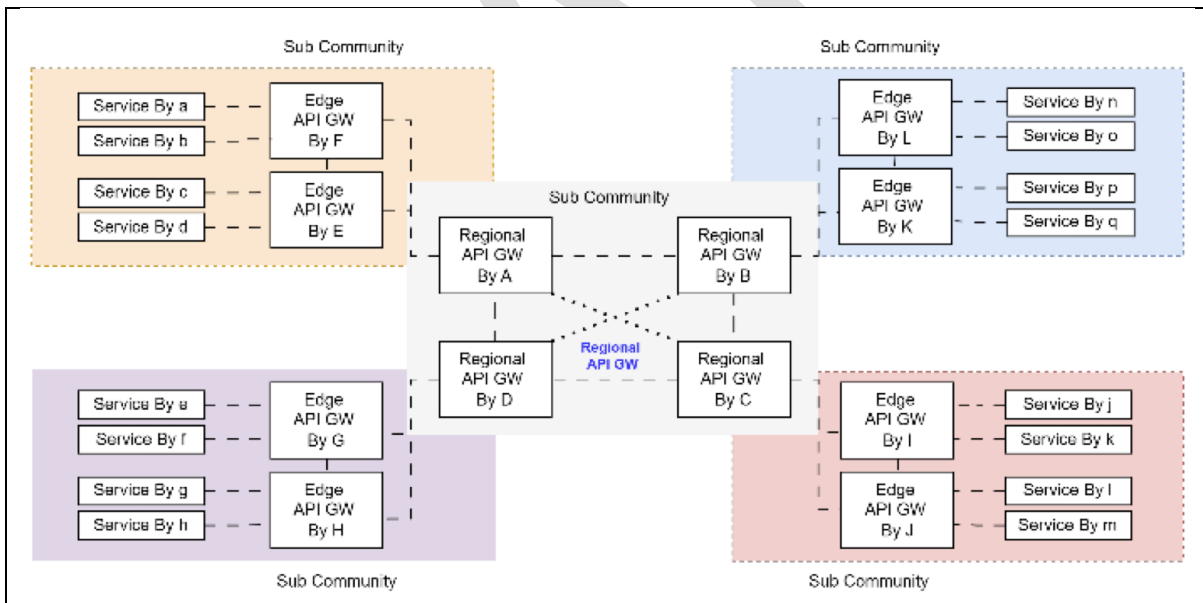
Sub Community

Service By a

Service By b

Edge API GW By F

Service By c

Service By d

Edge API GW By E

Sub Community

Edge API GW By L

Service By n

Service By o

Edge API GW By K

Service By p

Service By q

Sub Community

Regional API GW By A

Regional API GW By B

Regional API GW By D

Regional API GW

Regional API GW By C

Service By e

Service By f

Edge API GW By G

Service By g

Service By h

Edge API GW By H

Sub Community

Edge API GW By I

Service By j

Service By k

Edge API GW By J

Service By l

Service By m

Sub Community